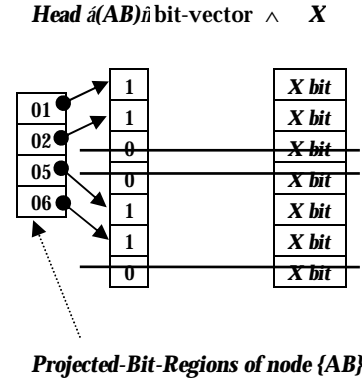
*Head á(AB)ñ* bit-vector $\wedge$ *X*

| 01 |
|---|
| 02 |
| 05 |
| 06 |

| 1 |
|---|
| 1 |
| 0 |
| 0 |
| 1 |
| 1 |
| 0 |

| *X bit* |
|---|
| *X bit* |
| *X bit* |
| *X bit* |
| *X bit* |
| *X bit* |
| *X bit* |

*Projected-Bit-Regions of node {AB}*